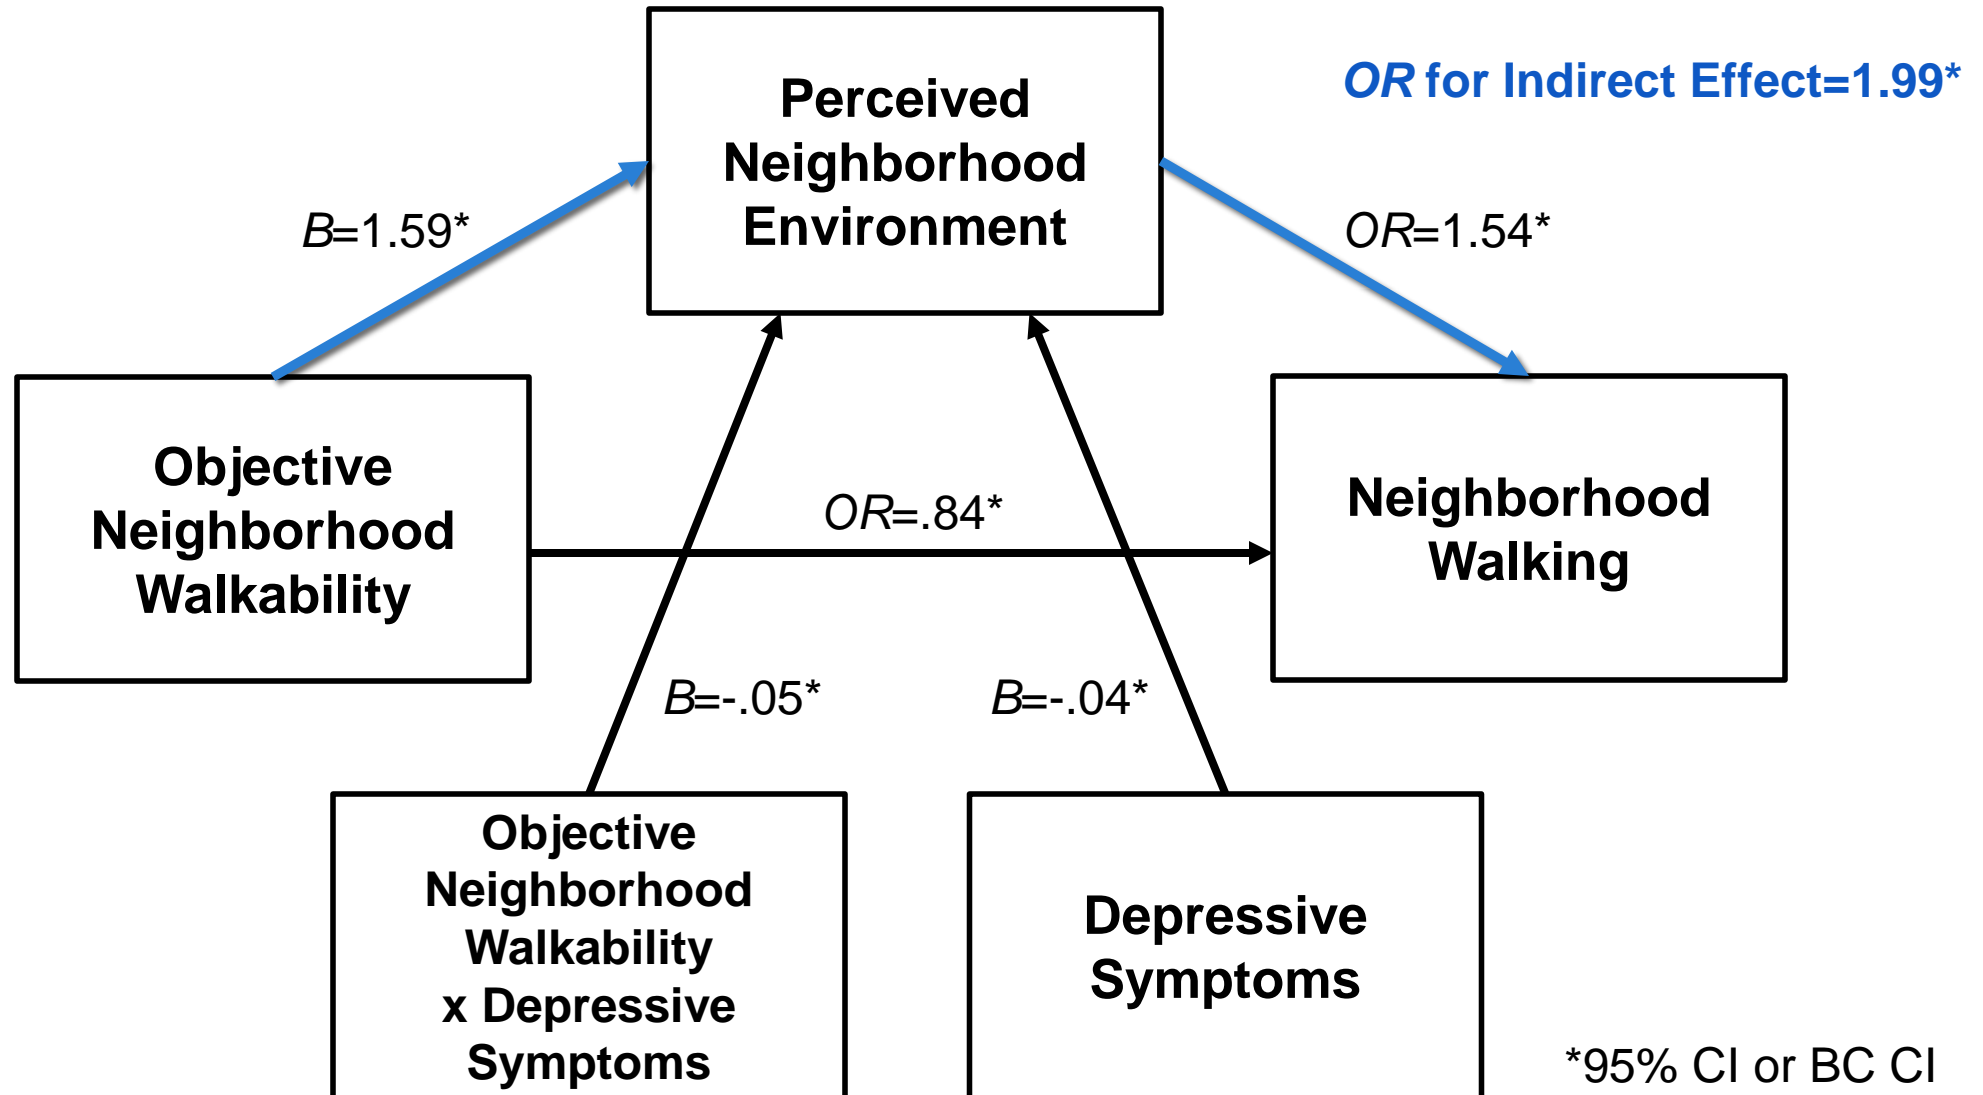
Perceived Neighborhood Environment

OR for Indirect Effect=1.99*

B=1.59*

OR=1.54*

Objective Neighborhood Walkability

OR=.84*

Neighborhood Walking

B=-.05*

B=-.04*

Objective Neighborhood Walkability x Depressive Symptoms

Depressive Symptoms

*95% CI or BC CI